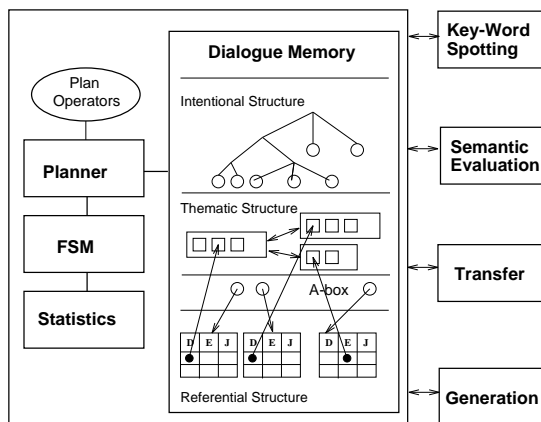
Dialogue Memory

Plan Operators

Intentional Structure

Planner

Thematic Structure

FSM

A-box

Statistics

| D | E | J |
|---|---|---|
| | | |

| D | E | J |
|---|---|---|
| | | |

| D | E | J |
|---|---|---|
| | | |

Referential Structure

Key-Word Spotting

Semantic Evaluation

Transfer

Generation